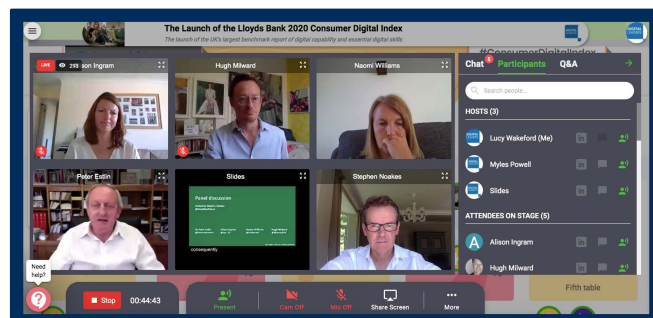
The Launch of the Lloyds Bank 2020 Consumer Digital Index

The launch of the UK's largest benchmark report of digital capability and essential digital skills

#ConsumerDigitalIndex

LIVE 299 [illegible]son Ingram

Hugh Milward

Naomi Williams

Peter Estlin

Slides

Panel discussion

consequently

Stephen Noakes

Chat 1 Participants Q&A

Search people...

HOSTS (3)

Lucy Wakeford (Me)

Myles Powell

Slides

ATTENDEES ON STAGE (5)

Alison Ingram

Hugh Milward

Need help?

Stop 00:44:43

Present

Cam Off

Mic Off

Share Screen

More

Fifth table